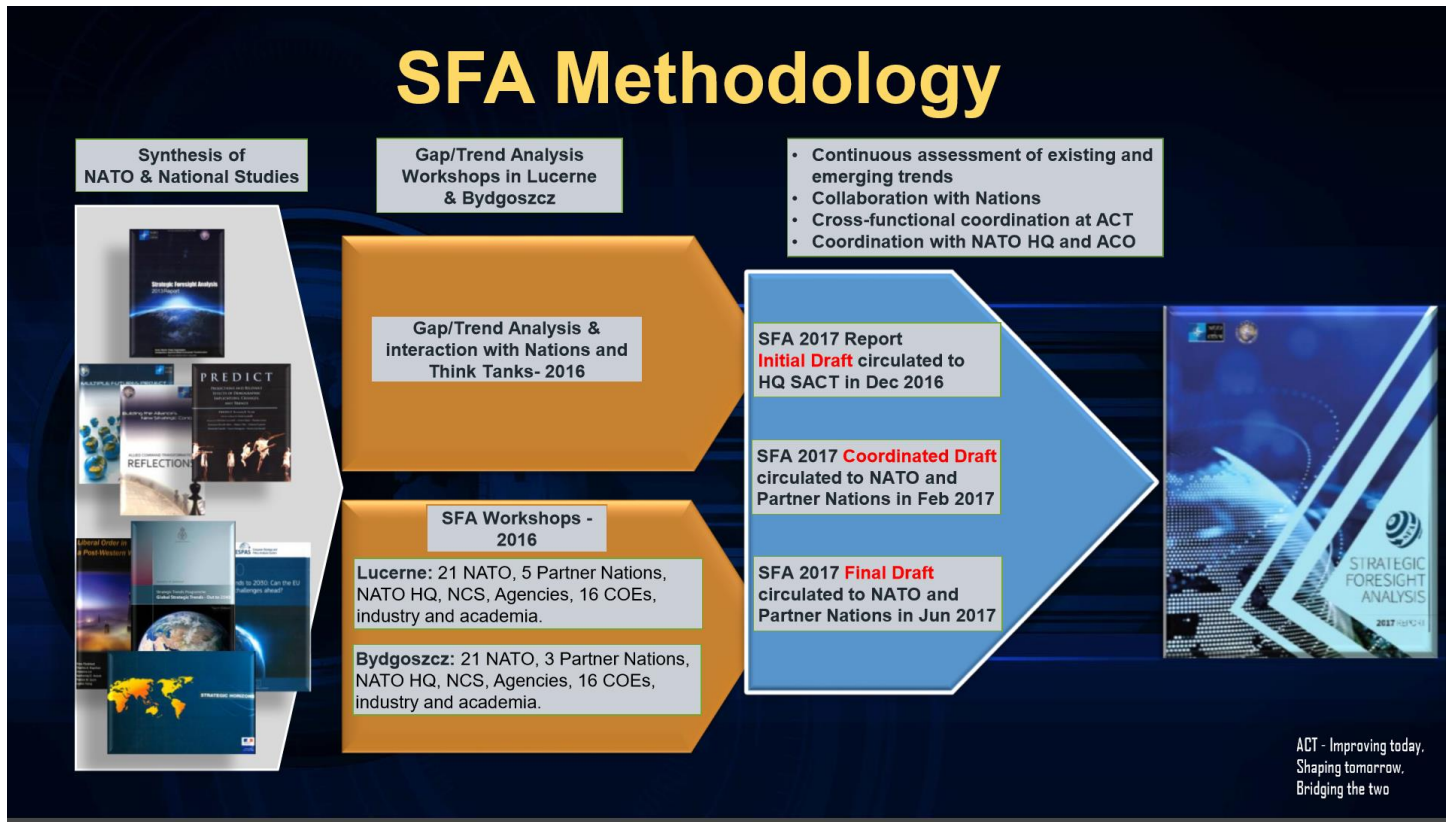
SFA Methodology

Synthesis of NATO & National Studies

Strategic Foresight Analysis
2013 Report

MULTIPLE FUTURES PROJECT

PREDICT

Building the Alliance's New Strategic Concept

REFLECTIONS

Liberal Order in a Post-Western World

ESPAS

Global Strategic Trends

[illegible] to 2050: Can the EU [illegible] challenges ahead?

STRATEGIC HORIZONS

Gap/Trend Analysis Workshops in Lucerne & Bydgoszcz

Gap/Trend Analysis & interaction with Nations and Think Tanks- 2016

SFA Workshops - 2016

Lucerne: 21 NATO, 5 Partner Nations, NATO HQ, NCS, Agencies, 16 COEs, industry and academia.

Bydgoszcz: 21 NATO, 3 Partner Nations, NATO HQ, NCS, Agencies, 16 COEs, industry and academia.

• Continuous assessment of existing and emerging trends
• Collaboration with Nations
• Cross-functional coordination at ACT
• Coordination with NATO HQ and ACO

SFA 2017 Report Initial Draft circulated to HQ SACT in Dec 2016

SFA 2017 Coordinated Draft circulated to NATO and Partner Nations in Feb 2017

SFA 2017 Final Draft circulated to NATO and Partner Nations in Jun 2017

STRATEGIC FORESIGHT ANALYSIS
2017 REPORT

ACT - Improving today, Shaping tomorrow, Bridging the two